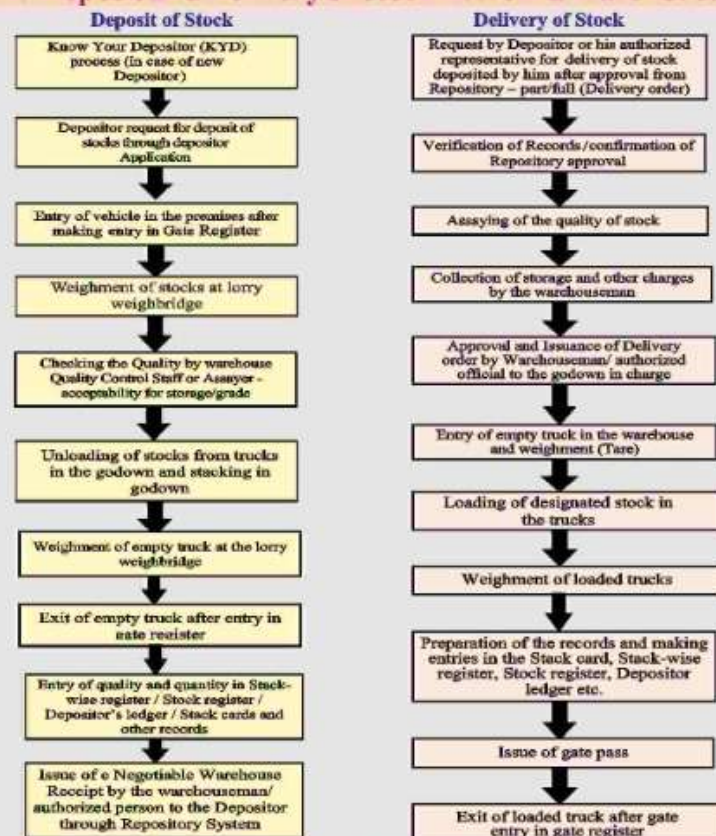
Deposit of Stock

Know Your Depositor (KYD) process (in case of new Depositor)

Depositor request for deposit of stocks through depositor Application

Entry of vehicle in the premises after making entry in Gate Register

Weighment of stocks at lorry weighbridge

Checking the Quality by warehouse Quality Control Staff or Assayer - acceptability for storage/grade

Unloading of stocks from trucks in the godown and stacking in godown

Weighment of empty truck at the lorry weighbridge

Exit of empty truck after entry in gate register

Entry of quality and quantity in Stack-wise register / Stock register / Depositor's ledger / Stack cards and other records

Issue of e Negotiable Warehouse Receipt by the warehouseman/ authorized person to the Depositor through Repository System

Delivery of Stock

Request by Depositor or his authorized representative for delivery of stock deposited by him after approval from Repository – part/full (Delivery order)

Verification of Records /confirmation of Repository approval

Assaying of the quality of stock

Collection of storage and other charges by the warehouseman

Approval and Issuance of Delivery order by Warehouseman/ authorized official to the godown in charge

Entry of empty truck in the warehouse and weighment (Tare)

Loading of designated stock in the trucks

Weighment of loaded trucks

Preparation of the records and making entries in the Stack card, Stack-wise register, Stock register, Depositor ledger etc.

Issue of gate pass

Exit of loaded truck after gate entry in gate register